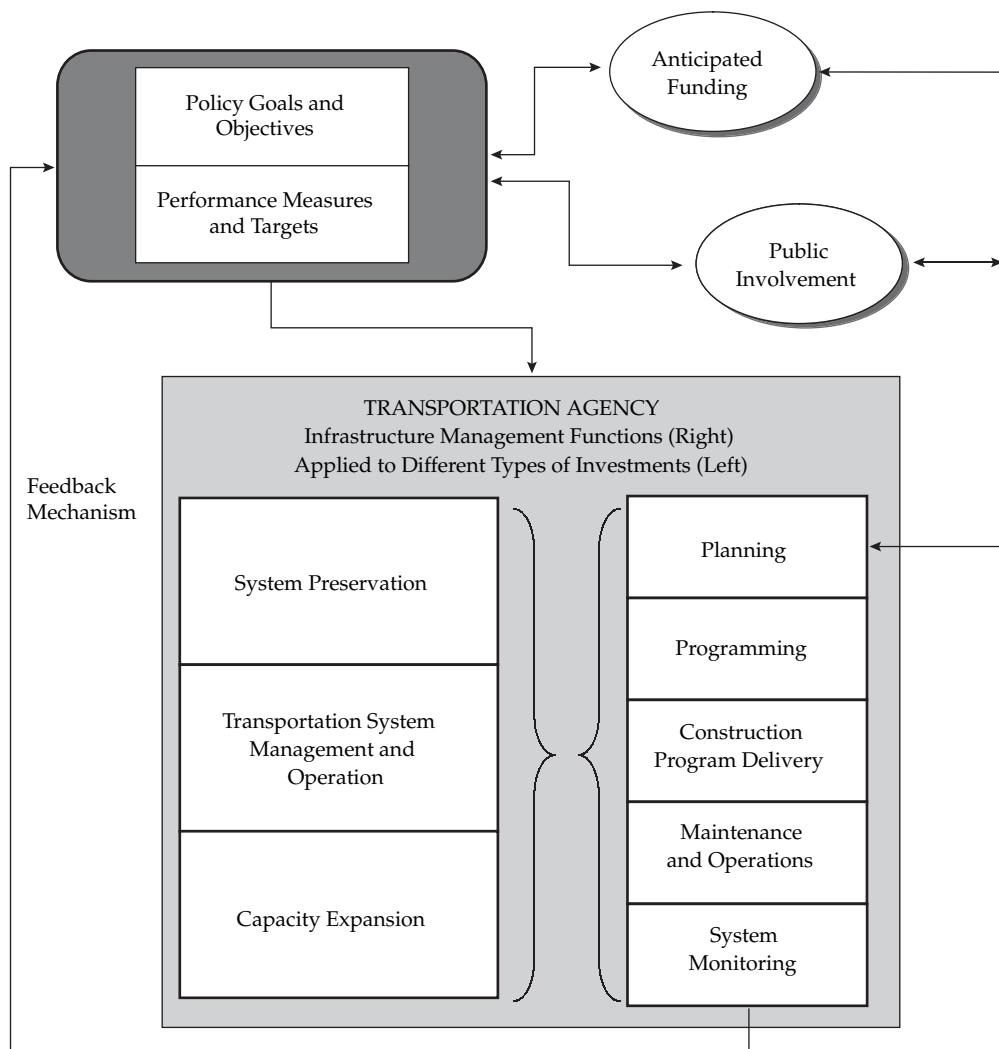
Policy Goals and Objectives

Performance Measures and Targets

Anticipated Funding

Public Involvement

Feedback Mechanism

TRANSPORTATION AGENCY
Infrastructure Management Functions (Right)
Applied to Different Types of Investments (Left)

System Preservation

Transportation System Management and Operation

Capacity Expansion

Planning

Programming

Construction Program Delivery

Maintenance and Operations

System Monitoring